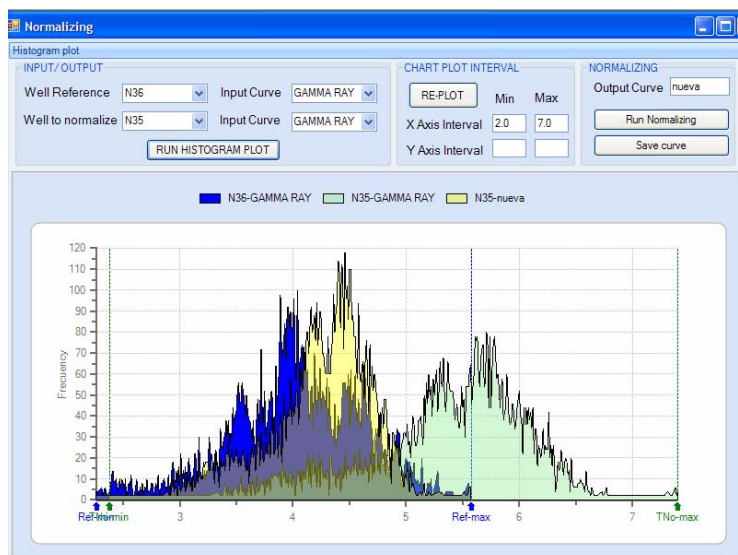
Normalizing

Histogram plot

INPUT/ OUTPUT

Well Reference N36

Input Curve GAMMA RAY

Well to normalize N35

Input Curve GAMMA RAY

RUN HISTOGRAM PLOT

CHART PLOT INTERVAL

RE-PLOT

Min

Max

X Axis Interval 2.0 7.0

Y Axis Interval

NORMALIZING

Output Curve nueva

Run Normalizing

Save curve

N36-GAMMA RAY

N35-GAMMA RAY

N35-nueva

Frecuency

120
110
100
90
80
70
60
50
40
30
20
10
0

Ref-min

TNo-min

3

4

5

Ref-max

6

7

TNo-max